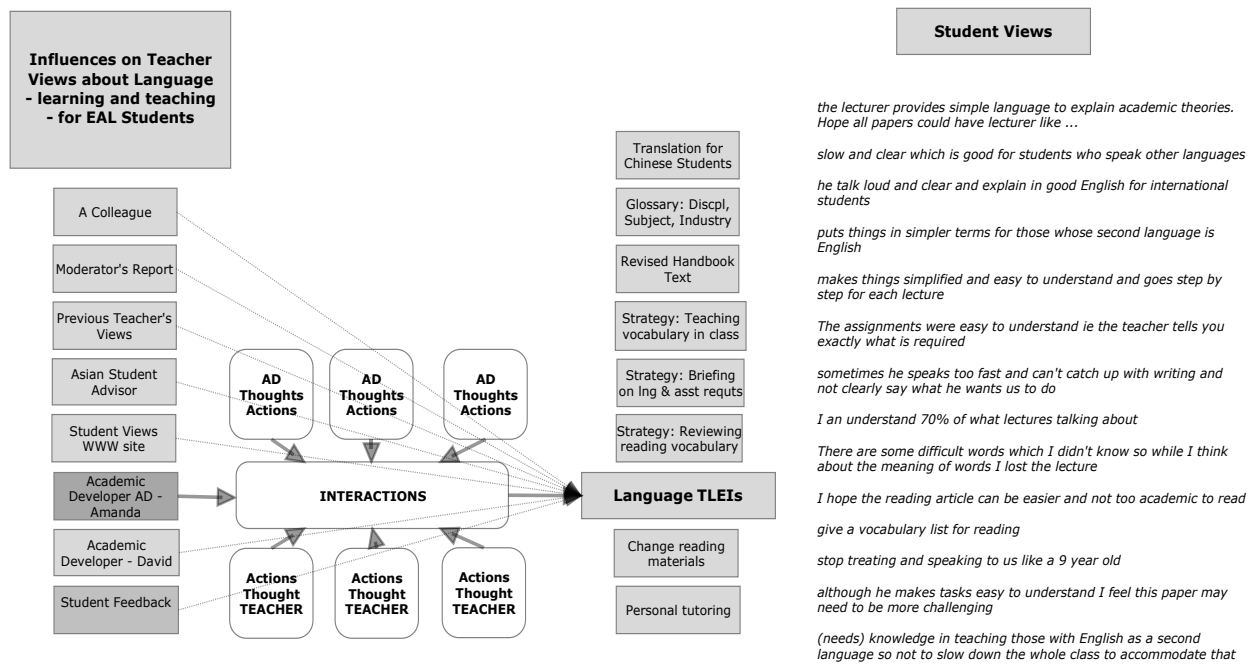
Influences on Teacher Views about Language - learning and teaching - for EAL Students

A Colleague

Moderator's Report

Previous Teacher's Views

Asian Student Advisor

Student Views WWW site

Academic Developer AD - Amanda

Academic Developer - David

Student Feedback

AD Thoughts Actions

AD Thoughts Actions

AD Thoughts Actions

INTERACTIONS

Actions Thought TEACHER

Actions Thought TEACHER

Actions Thought TEACHER

Translation for Chinese Students

Glossary: Discpl, Subject, Industry

Revised Handbook Text

Strategy: Teaching vocabulary in class

Strategy: Briefing on lng & asst requts

Strategy: Reviewing reading vocabulary

Language TLEIs

Change reading materials

Personal tutoring

Student Views

the lecturer provides simple language to explain academic theories. Hope all papers could have lecturer like ...

slow and clear which is good for students who speak other languages

he talk loud and clear and explain in good English for international students

puts things in simpler terms for those whose second language is English

makes things simplified and easy to understand and goes step by step for each lecture

The assignments were easy to understand ie the teacher tells you exactly what is required

sometimes he speaks too fast and can't catch up with writing and not clearly say what he wants us to do

I an understand 70% of what lectures talking about

There are some difficult words which I didn't know so while I think about the meaning of words I lost the lecture

I hope the reading article can be easier and not too academic to read

give a vocabulary list for reading

stop treating and speaking to us like a 9 year old

although he makes tasks easy to understand I feel this paper may need to be more challenging

(needs) knowledge in teaching those with English as a second language so not to slow down the whole class to accommodate that